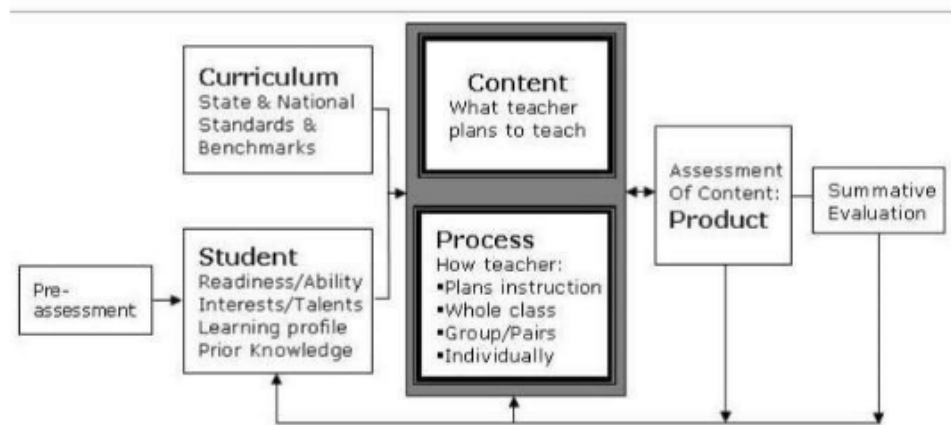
Curriculum
State & National Standards & Benchmarks

Content
What teacher plans to teach

Assessment Of Content:
Product

Summative Evaluation

Pre-assessment

Student
Readiness/Ability
Interests/Talents
Learning profile
Prior Knowledge

Process
How teacher:
•Plans instruction
•Whole class
•Group/Pairs
•Individually